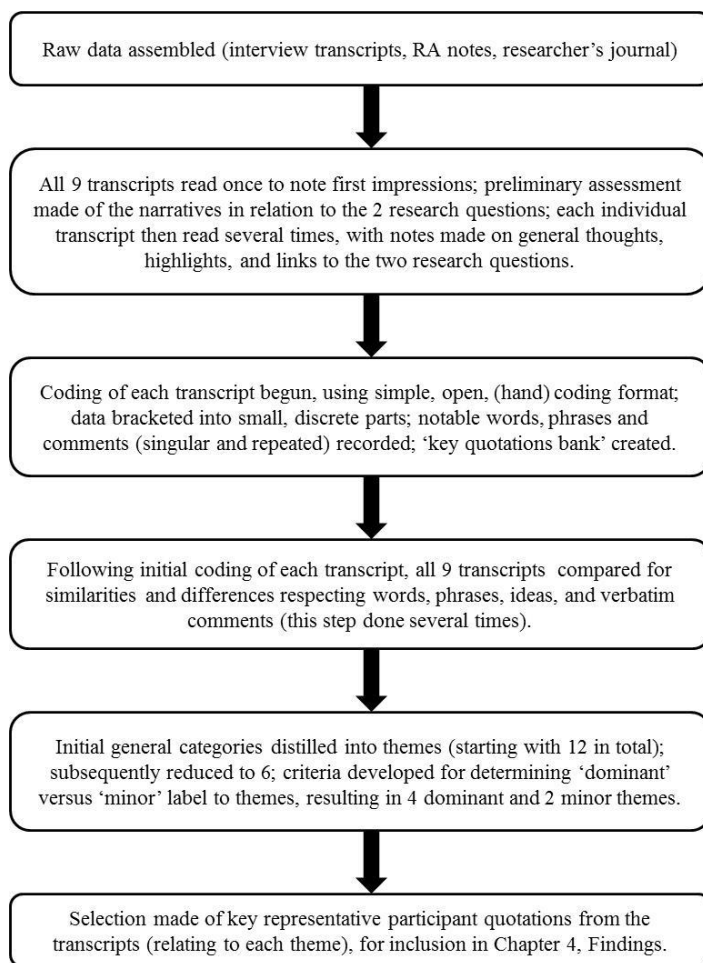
Raw data assembled (interview transcripts, RA notes, researcher's journal)

All 9 transcripts read once to note first impressions; preliminary assessment made of the narratives in relation to the 2 research questions; each individual transcript then read several times, with notes made on general thoughts, highlights, and links to the two research questions.

Coding of each transcript begun, using simple, open, (hand) coding format; data bracketed into small, discrete parts; notable words, phrases and comments (singular and repeated) recorded; 'key quotations bank' created.

Following initial coding of each transcript, all 9 transcripts compared for similarities and differences respecting words, phrases, ideas, and verbatim comments (this step done several times).

Initial general categories distilled into themes (starting with 12 in total); subsequently reduced to 6; criteria developed for determining 'dominant' versus 'minor' label to themes, resulting in 4 dominant and 2 minor themes.

Selection made of key representative participant quotations from the transcripts (relating to each theme), for inclusion in Chapter 4, Findings.